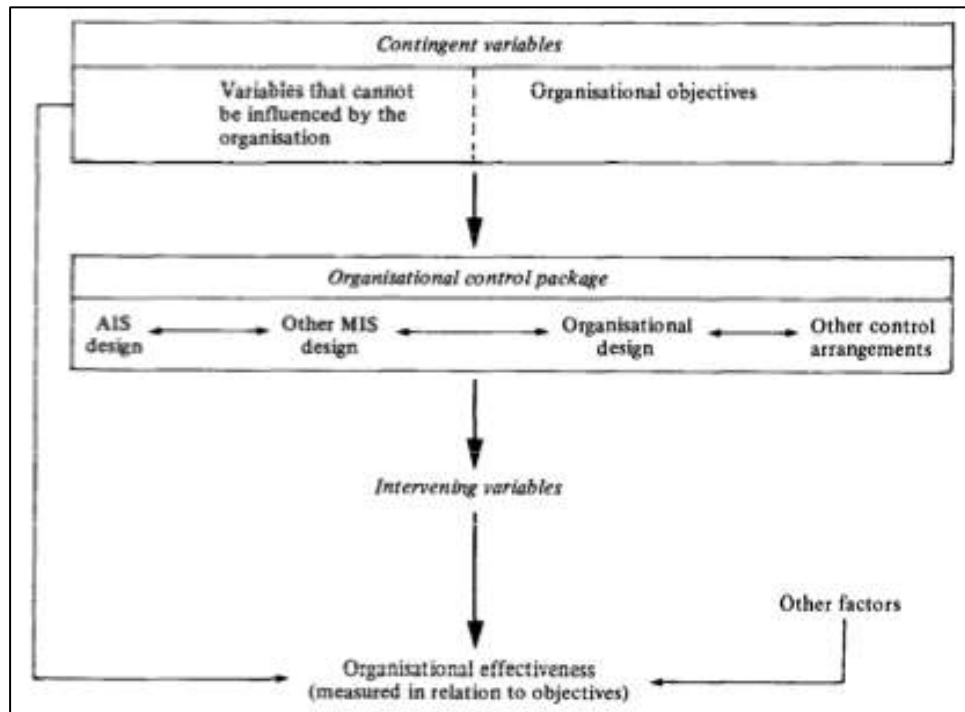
Contingent variables

Variables that cannot be influenced by the organisation

Organisational objectives

Organisational control package

AIS design

Other MIS design

Organisational design

Other control arrangements

Intervening variables

Other factors

Organisational effectiveness (measured in relation to objectives)